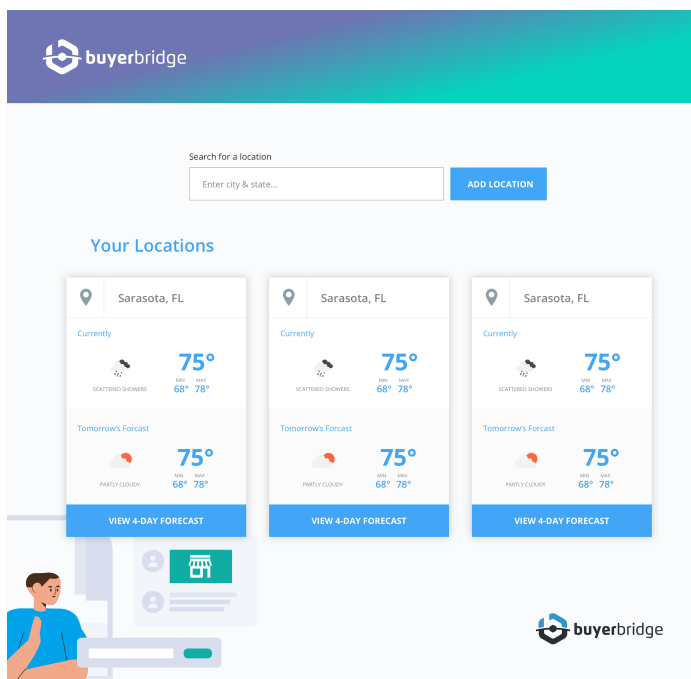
buyerbridge

Search for a location

Enter city & state...

ADD LOCATION

Your Locations

Sarasota, FL

Currently

SCATTERED SHOWERS

75°

MIN 68° MAX 78°

Tomorrow's Forcast

PARTLY CLOUDY

75°

MIN 68° MAX 78°

VIEW 4-DAY FORECAST

Sarasota, FL

Currently

SCATTERED SHOWERS

75°

MIN 68° MAX 78°

Tomorrow's Forcast

PARTLY CLOUDY

75°

MIN 68° MAX 78°

VIEW 4-DAY FORECAST

Sarasota, FL

Currently

SCATTERED SHOWERS

75°

MIN 68° MAX 78°

Tomorrow's Forcast

PARTLY CLOUDY

75°

MIN 68° MAX 78°

VIEW 4-DAY FORECAST

buyerbridge